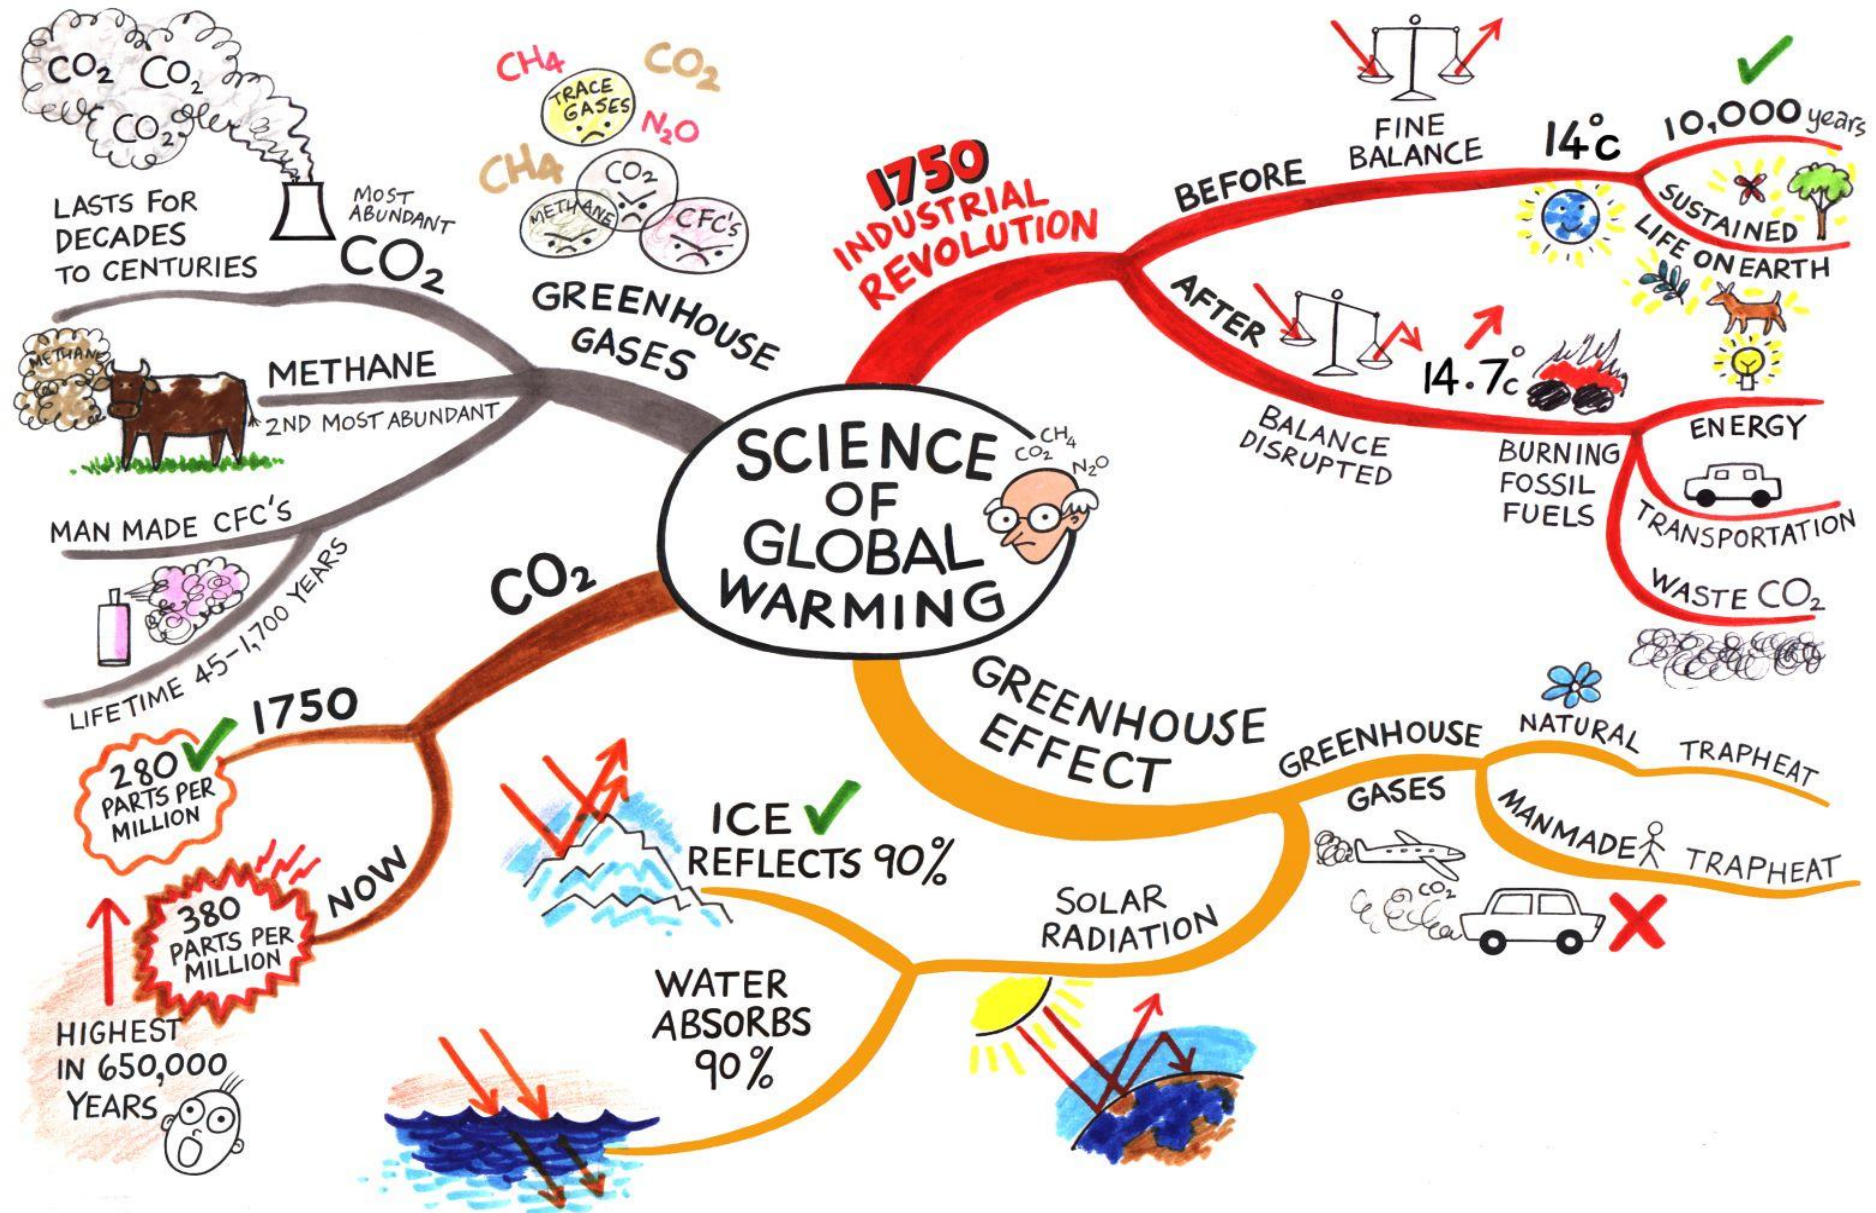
SCIENCE OF GLOBAL WARMING

$CO_2$ $N_2O$ $CH_4$

$CO_2$ $CO_2$ $CO_2$

LASTS FOR DECADES TO CENTURIES

MOST ABUNDANT $CO_2$

$CH_4$ $CO_2$ TRACE GASES $N_2O$ $CH_4$ $CO_2$ METHANE CFC's

GREENHOUSE GASES

METHANE METHANE

2ND MOST ABUNDANT

MAN MADE CFC'S

LIFETIME 45-1,700 YEARS

1750 INDUSTRIAL REVOLUTION

BEFORE FINE BALANCE 14°c 10,000 years SUSTAINED LIFE ON EARTH

AFTER BALANCE DISRUPTED 14.7°c

BURNING FOSSIL FUELS ENERGY TRANSPORTATION WASTE $CO_2$

$CO_2$

1750 280 PARTS PER MILLION

NOW 380 PARTS PER MILLION

HIGHEST IN 650,000 YEARS

ICE REFLECTS 90%

WATER ABSORBS 90%

SOLAR RADIATION

GREENHOUSE EFFECT

GREENHOUSE GASES NATURAL TRAPHEAT

MANMADE TRAPHEAT

$CO_2$